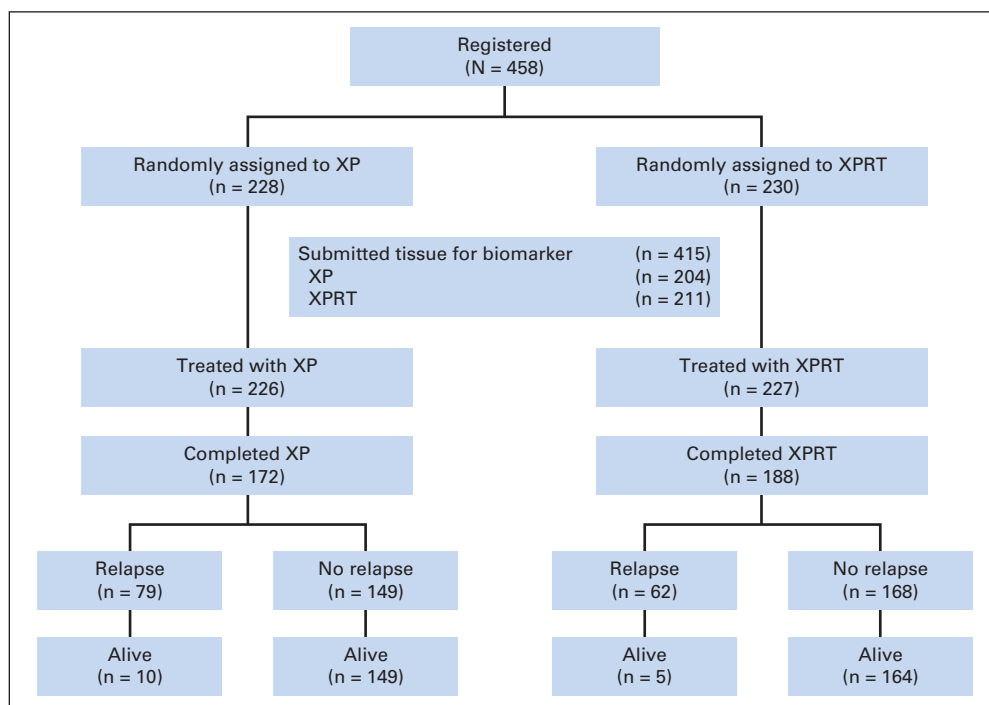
Registered
(N = 458)

Randomly assigned to XP
(n = 228)

Randomly assigned to XPRT
(n = 230)

Submitted tissue for biomarker (n = 415)
XP (n = 204)
XPRT (n = 211)

Treated with XP
(n = 226)

Treated with XPRT
(n = 227)

Completed XP
(n = 172)

Completed XPRT
(n = 188)

Relapse
(n = 79)

No relapse
(n = 149)

Relapse
(n = 62)

No relapse
(n = 168)

Alive
(n = 10)

Alive
(n = 149)

Alive
(n = 5)

Alive
(n = 164)